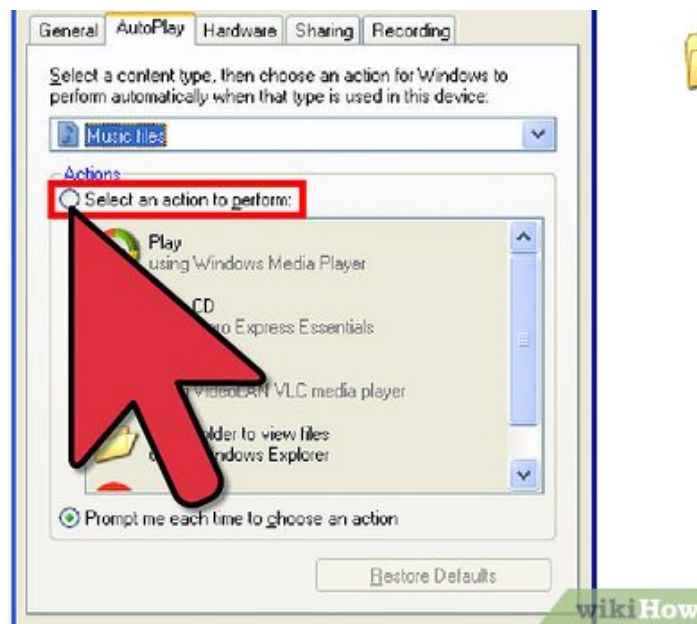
General | AutoPlay | Hardware | Sharing | Recording

Select a content type, then choose an action for Windows to perform automatically when that type is used in this device:

Music files

Actions

Select an action to perform:

Play
using Windows Media Player

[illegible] CD
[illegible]ro Express Essentials

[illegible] VideoLAN VLC media player

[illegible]older to view files
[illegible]ndows Explorer

Prompt me each time to choose an action

Restore Defaults

wikiHow